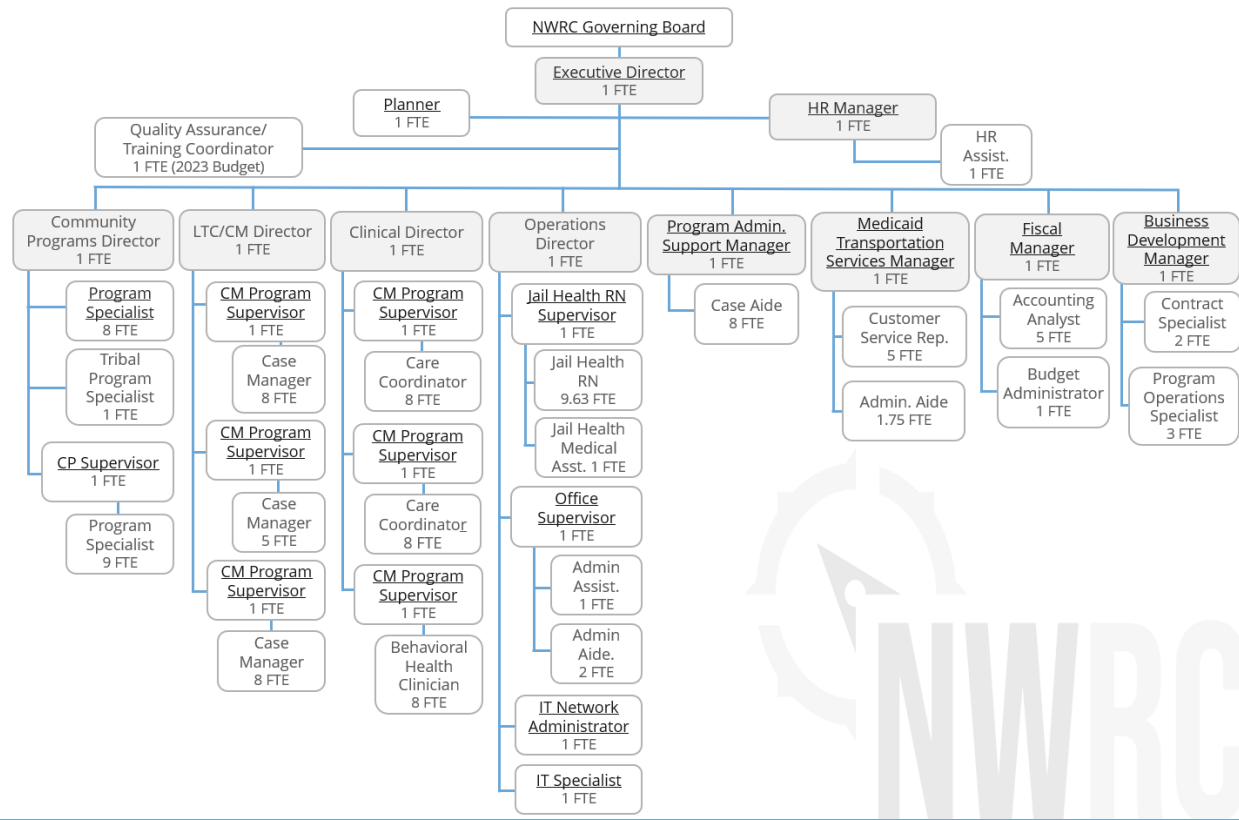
NWRC Governing Board

Executive Director
1 FTE

Planner
1 FTE

HR Manager
1 FTE

Quality Assurance/ Training Coordinator
1 FTE (2023 Budget)

HR Assist.
1 FTE

Community Programs Director
1 FTE

Program Specialist
8 FTE

Tribal Program Specialist
1 FTE

CP Supervisor
1 FTE

Program Specialist
9 FTE

LTC/CM Director
1 FTE

CM Program Supervisor
1 FTE

Case Manager
8 FTE

CM Program Supervisor
1 FTE

Case Manager
5 FTE

CM Program Supervisor
1 FTE

Case Manager
8 FTE

Clinical Director
1 FTE

CM Program Supervisor
1 FTE

Care Coordinator
8 FTE

CM Program Supervisor
1 FTE

Care Coordinator
8 FTE

CM Program Supervisor
1 FTE

Behavioral Health Clinician
8 FTE

Operations Director
1 FTE

Jail Health RN Supervisor
1 FTE

Jail Health RN
9.63 FTE

Jail Health Medical Asst. 1 FTE

Office Supervisor
1 FTE

Admin Assist.
1 FTE

Admin Aide.
2 FTE

IT Network Administrator
1 FTE

IT Specialist
1 FTE

Program Admin. Support Manager
1 FTE

Case Aide
8 FTE

Medicaid Transportation Services Manager
1 FTE

Customer Service Rep.
5 FTE

Admin. Aide
1.75 FTE

Fiscal Manager
1 FTE

Accounting Analyst
5 FTE

Budget Administrator
1 FTE

Business Development Manager
1 FTE

Contract Specialist
2 FTE

Program Operations Specialist
3 FTE

NWRC